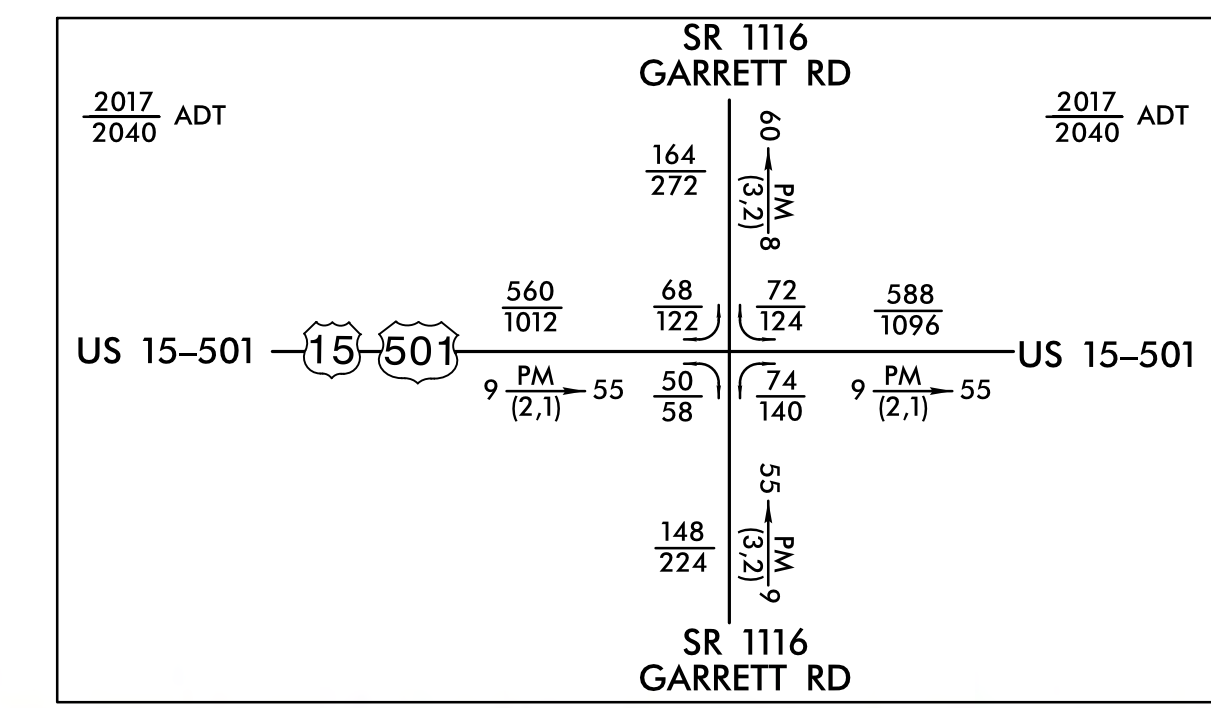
SR 1116
GARRETT RD

$\frac{2017}{2040}$ ADT

$\frac{2017}{2040}$ ADT

$\frac{164}{272}$

8 $\frac{PM}{(3,2)}$ 60

$\frac{560}{1012}$

$\frac{68}{122}$

$\frac{72}{124}$

$\frac{588}{1096}$

US 15–501 15 501

US 15–501

9 $\frac{PM}{(2,1)}$ 55

$\frac{50}{58}$

$\frac{74}{140}$

9 $\frac{PM}{(2,1)}$ 55

$\frac{148}{224}$

9 $\frac{PM}{(3,2)}$ 55

SR 1116
GARRETT RD